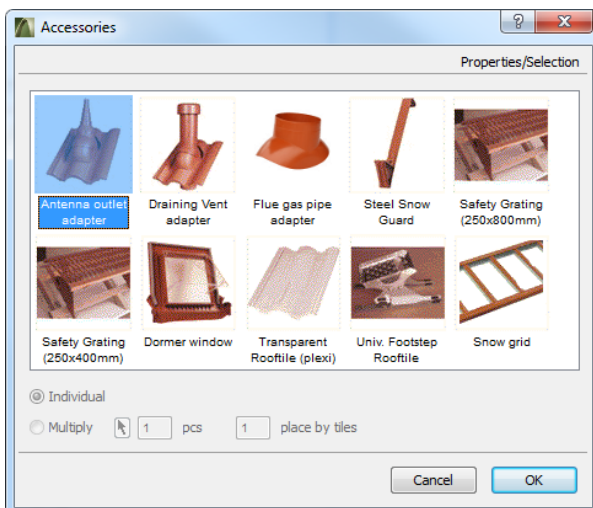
Accessories

?

X

Properties/Selection

Antenna outlet adapter

Draining Vent adapter

Flue gas pipe adapter

Steel Snow Guard

Safety Grating (250x800mm)

Safety Grating (250x400mm)

Dormer window

Transparent Rooftile (plexi)

Univ. Footstep Rooftile

Snow grid

Individual

Multiply

1

pcs

1

place by tiles

Cancel

OK